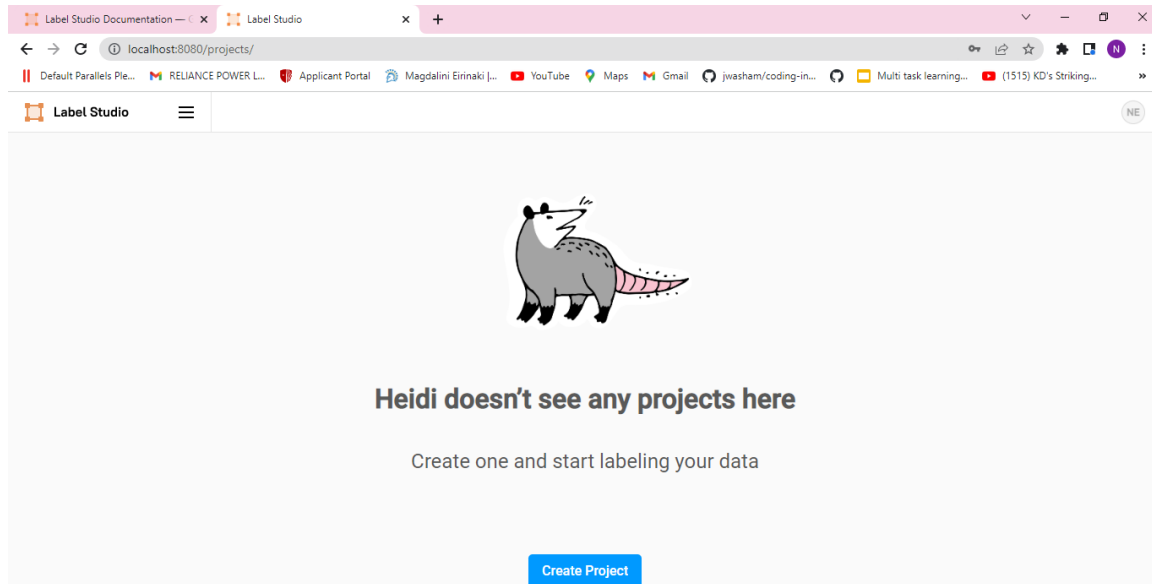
Label Studio Documentation — ( ×
Label Studio ×
+

localhost:8080/projects/

N

Default Parallels Ple... RELIANCE POWER L... Applicant Portal Magdalini Eirinaki |... YouTube Maps Gmail jwasham/coding-in... Multi task learning... (1515) KD's Striking... »

Label Studio

NE

Heidi doesn’t see any projects here

Create one and start labeling your data

Create Project